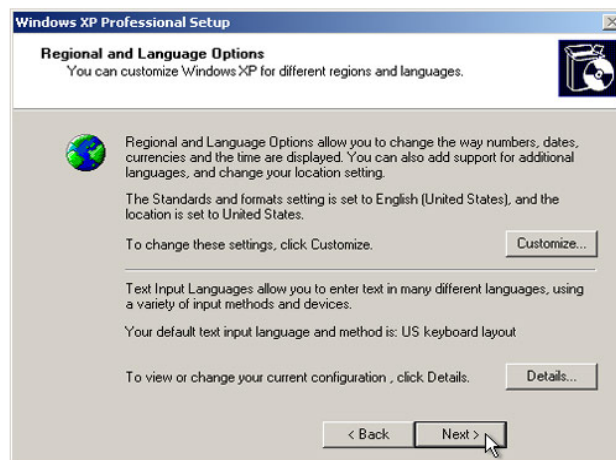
Windows XP Professional Setup

Regional and Language Options
You can customize Windows XP for different regions and languages.

Regional and Language Options allow you to change the way numbers, dates, currencies and the time are displayed. You can also add support for additional languages, and change your location setting.

The Standards and formats setting is set to English (United States), and the location is set to United States.

To change these settings, click Customize.

Customize...

Text Input Languages allow you to enter text in many different languages, using a variety of input methods and devices.

Your default text input language and method is: US keyboard layout

To view or change your current configuration , click Details.

Details...

< Back

Next >